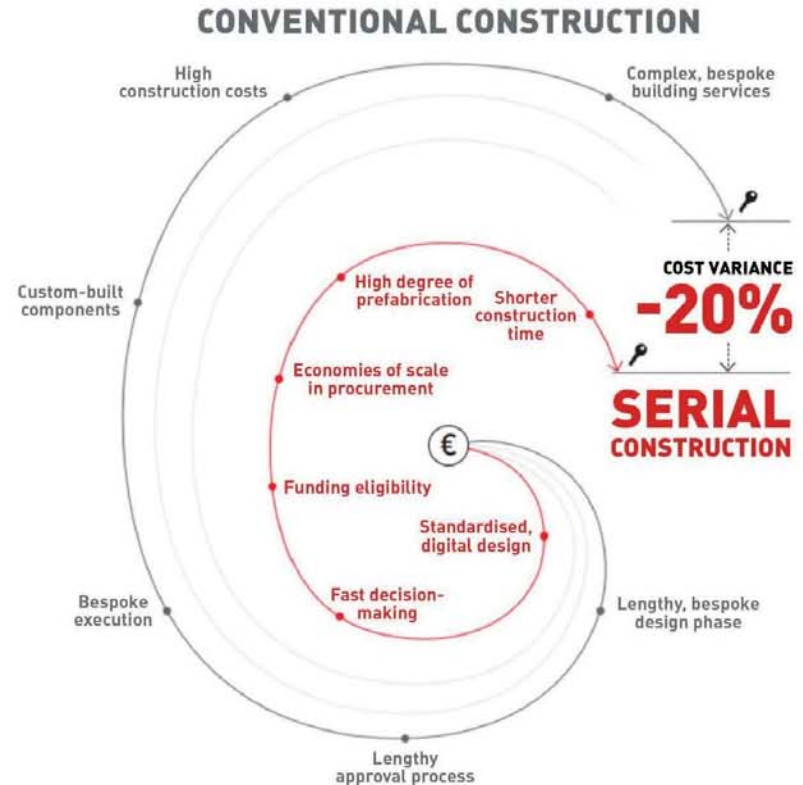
CONVENTIONAL CONSTRUCTION

High construction costs

Complex, bespoke building services

Custom-built components

High degree of prefabrication

Shorter construction time

COST VARIANCE

-20%

Economies of scale in procurement

SERIAL CONSTRUCTION

€

Funding eligibility

Standardised, digital design

Bespoke execution

Fast decision-making

Lengthy, bespoke design phase

Lengthy approval process